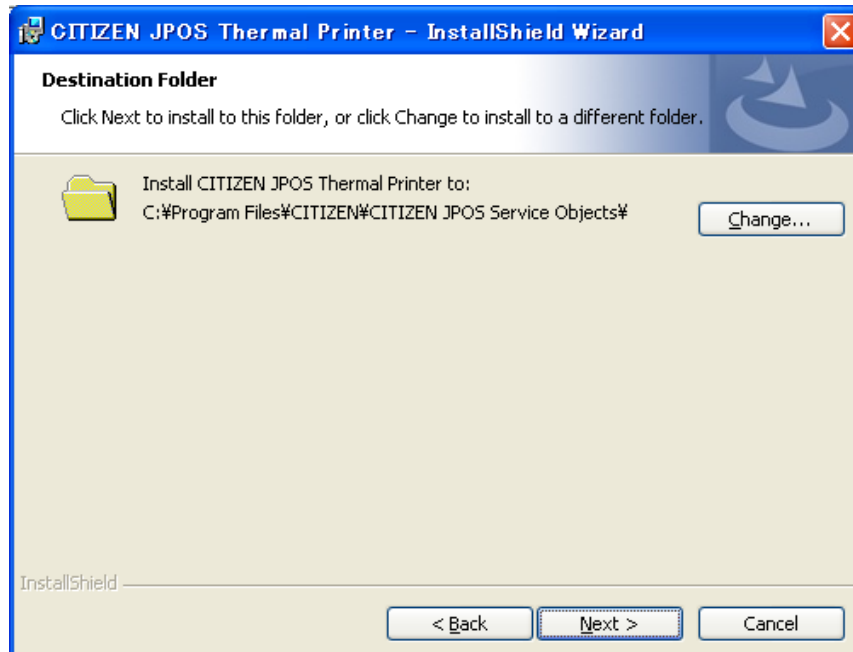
CITIZEN JPOS Thermal Printer - InstallShield Wizard

Destination Folder

Click Next to install to this folder, or click Change to install to a different folder.

Install CITIZEN JPOS Thermal Printer to:
C:¥Program Files¥CITIZEN¥CITIZEN JPOS Service Objects¥

Change...

InstallShield

< Back

Next >

Cancel